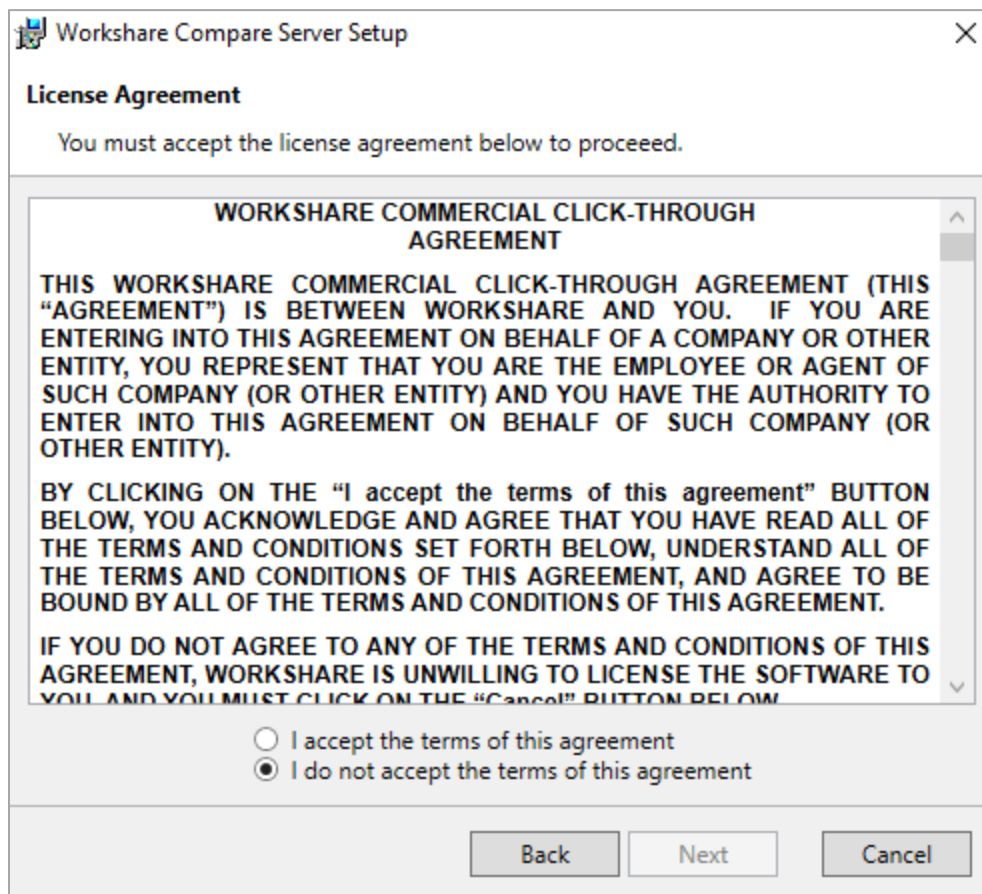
Workshare Compare Server Setup

License Agreement

You must accept the license agreement below to proceeed.

WORKSHARE COMMERCIAL CLICK-THROUGH AGREEMENT

THIS WORKSHARE COMMERCIAL CLICK-THROUGH AGREEMENT (THIS "AGREEMENT") IS BETWEEN WORKSHARE AND YOU. IF YOU ARE ENTERING INTO THIS AGREEMENT ON BEHALF OF A COMPANY OR OTHER ENTITY, YOU REPRESENT THAT YOU ARE THE EMPLOYEE OR AGENT OF SUCH COMPANY (OR OTHER ENTITY) AND YOU HAVE THE AUTHORITY TO ENTER INTO THIS AGREEMENT ON BEHALF OF SUCH COMPANY (OR OTHER ENTITY).

BY CLICKING ON THE "I accept the terms of this agreement" BUTTON BELOW, YOU ACKNOWLEDGE AND AGREE THAT YOU HAVE READ ALL OF THE TERMS AND CONDITIONS SET FORTH BELOW, UNDERSTAND ALL OF THE TERMS AND CONDITIONS OF THIS AGREEMENT, AND AGREE TO BE BOUND BY ALL OF THE TERMS AND CONDITIONS OF THIS AGREEMENT.

IF YOU DO NOT AGREE TO ANY OF THE TERMS AND CONDITIONS OF THIS AGREEMENT, WORKSHARE IS UNWILLING TO LICENSE THE SOFTWARE TO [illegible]

I accept the terms of this agreement
I do not accept the terms of this agreement

Back Next Cancel